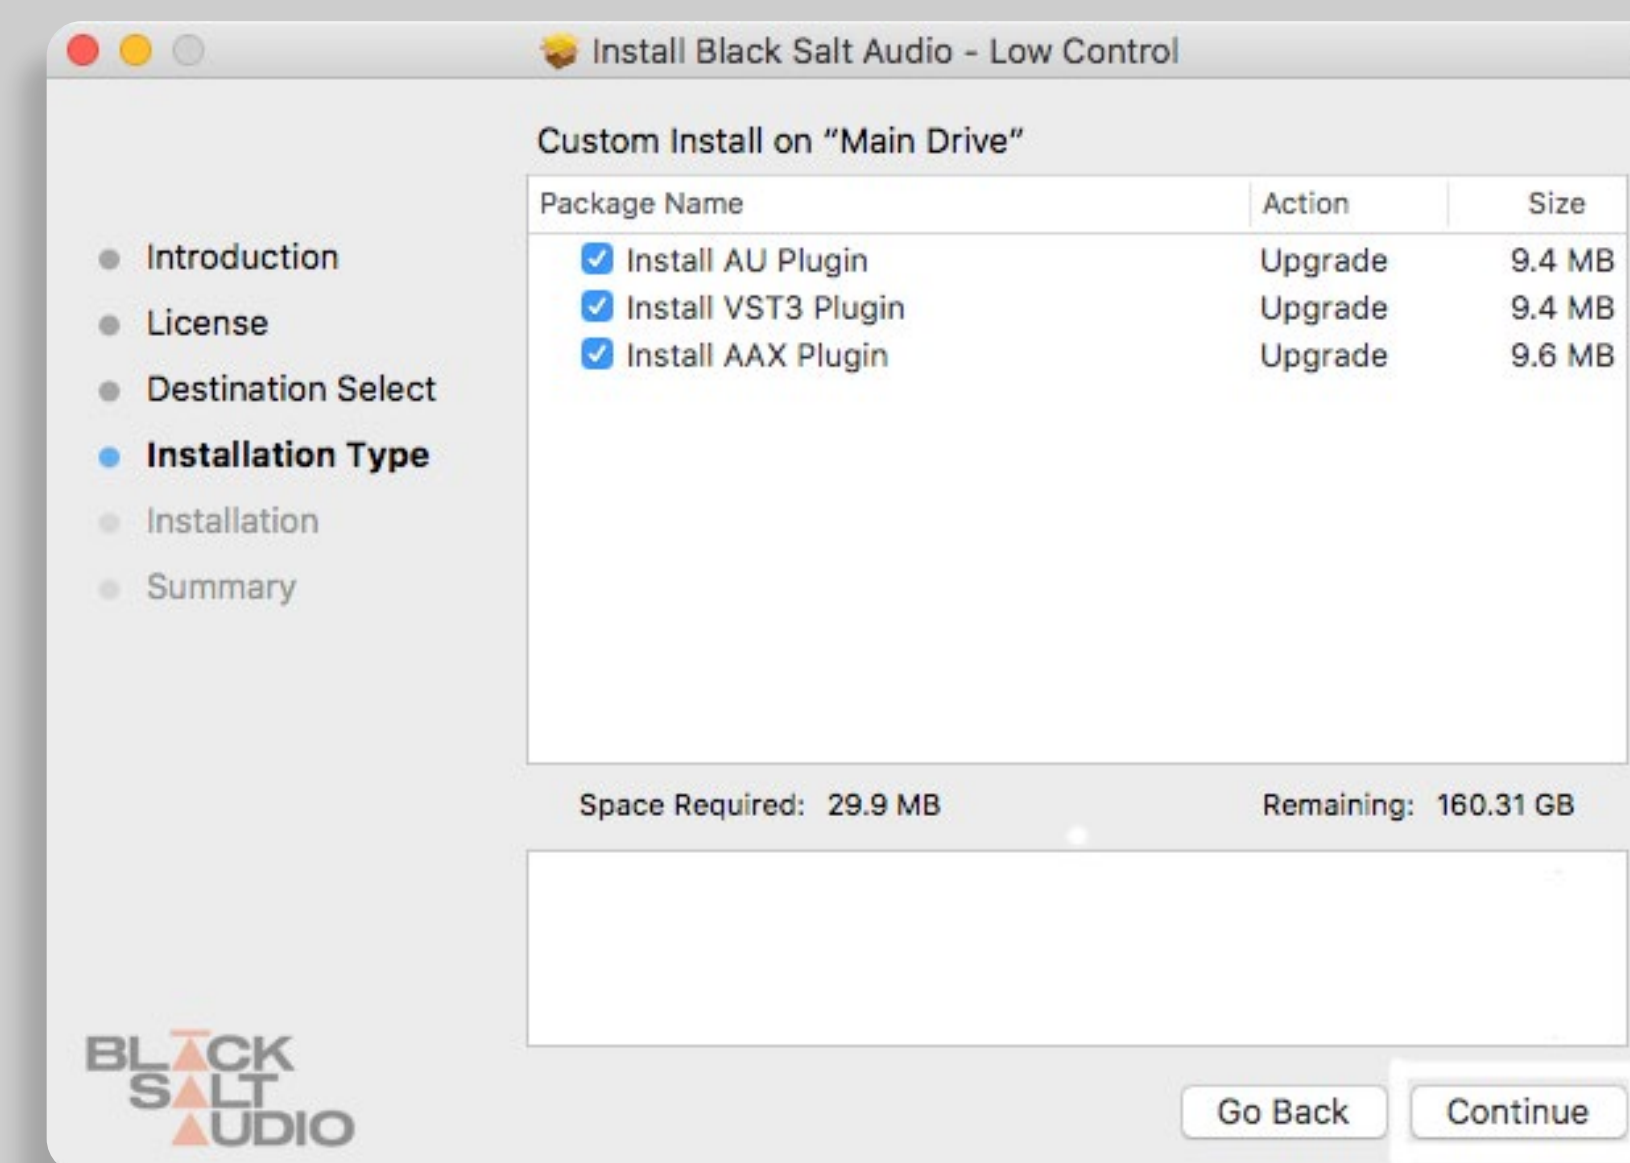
Install Black Salt Audio - Low Control

Introduction
License
Destination Select
Installation Type
Installation
Summary

Custom Install on “Main Drive”

| Package Name | Action | Size |
|---|---|---|
| Install AU Plugin | Upgrade | 9.4 MB |
| Install VST3 Plugin | Upgrade | 9.4 MB |
| Install AAX Plugin | Upgrade | 9.6 MB |

Space Required: 29.9 MB
Remaining: 160.31 GB

BLACK SALT AUDIO

Go Back
Continue